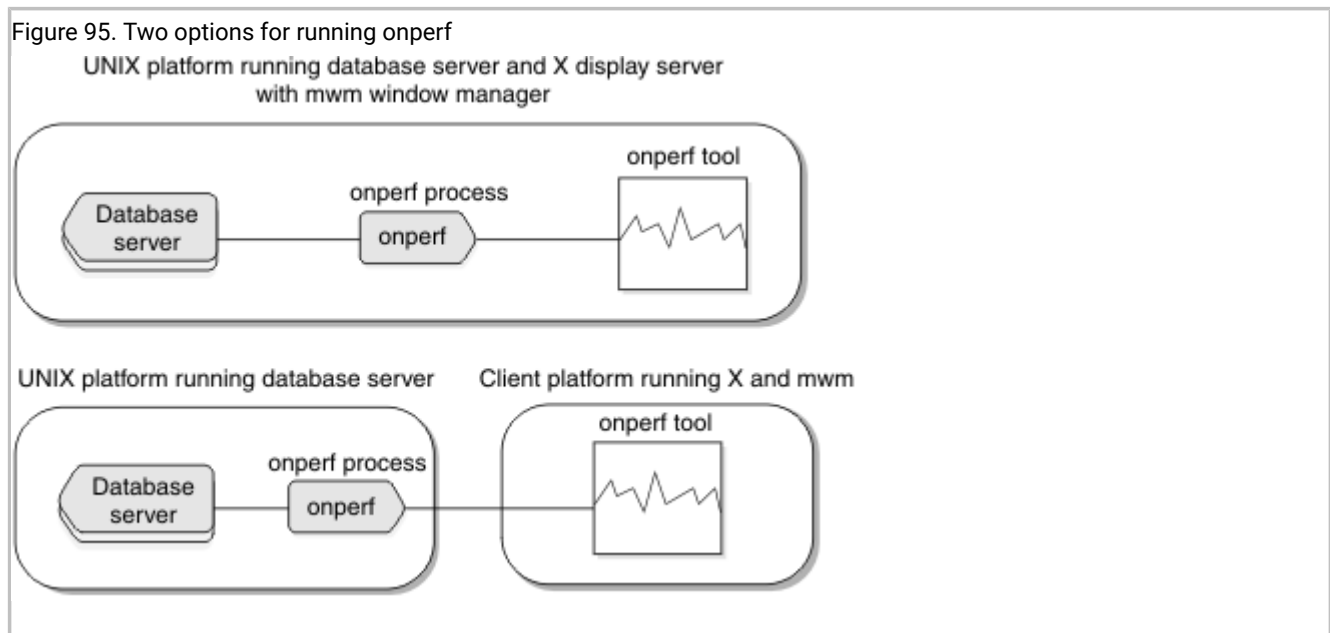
Figure 95. Two options for running onperf

UNIX platform running database server and X display server with mwm window manager

onperf tool

onperf process

Database server

onperf

UNIX platform running database server

Client platform running X and mwm

onperf tool

onperf process

Database server

onperf